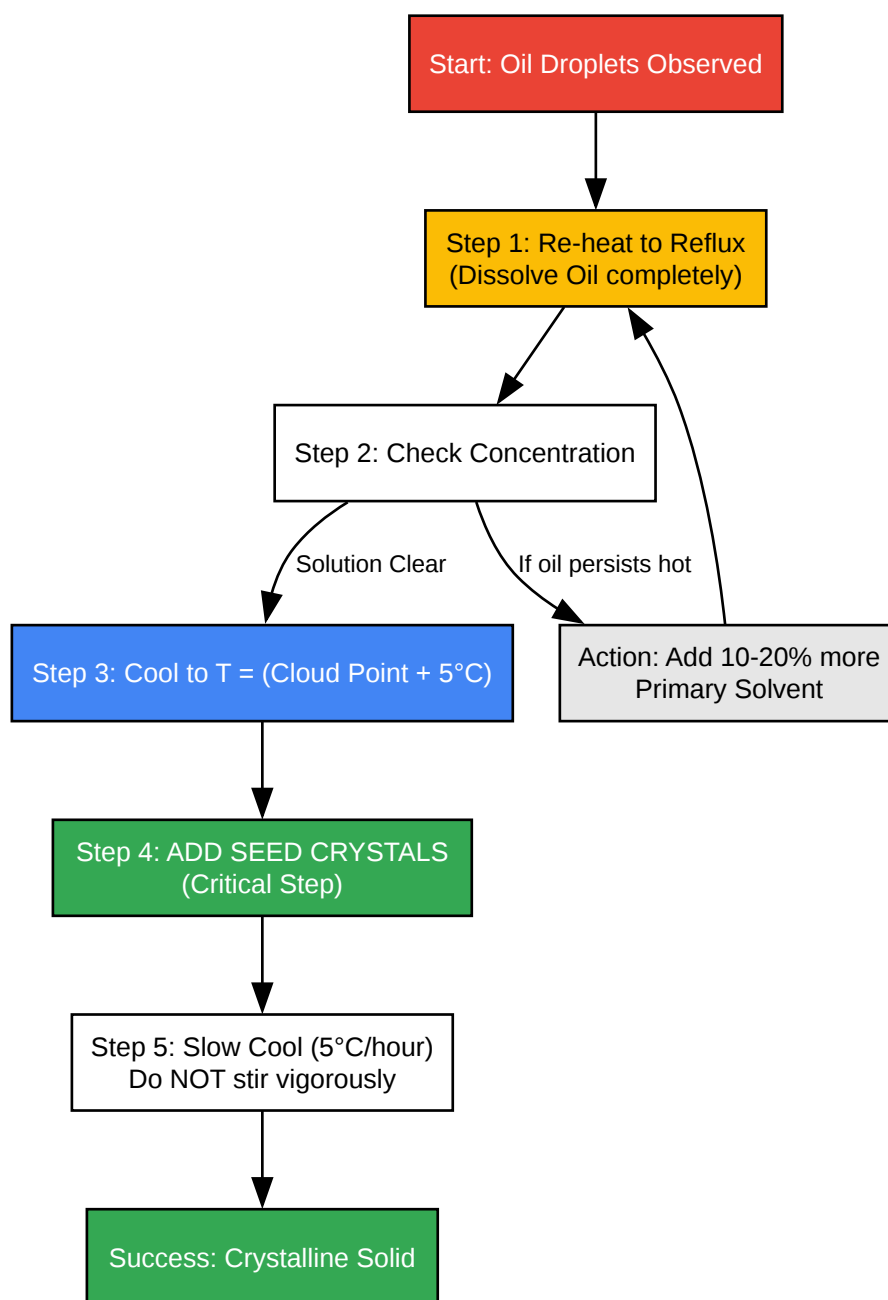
Start: Oil Droplets Observed

Step 1: Re-heat to Reflux
(Dissolve Oil completely)

Step 2: Check Concentration

Solution Clear

If oil persists hot

Step 3: Cool to T = (Cloud Point + 5°C)

Action: Add 10-20% more
Primary Solvent

Step 4: ADD SEED CRYSTALS
(Critical Step)

Step 5: Slow Cool (5°C/hour)
Do NOT stir vigorously

Success: Crystalline Solid